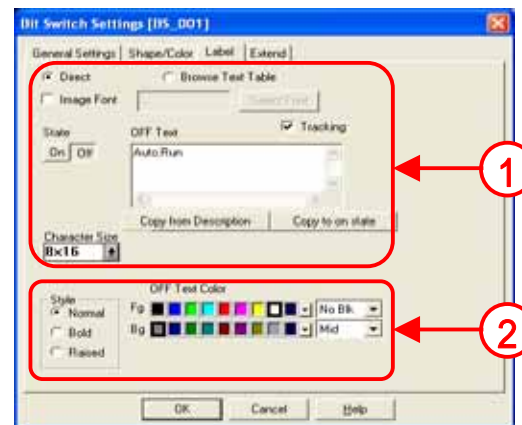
Bit Switch Settings [BS_001]

General Settings | Shape/Color | Label | Extend

Direct
Browse Text Table
Image Font
Select Font
State
OFF Text
Tracking
On
Off
Auto Run
Copy from Description
Copy to on state
Character Size
8x16

1

OFF Text Color
Style
Normal
Bold
Raised
Fg
No Blk
Bg
Mid

2

OK
Cancel
Help